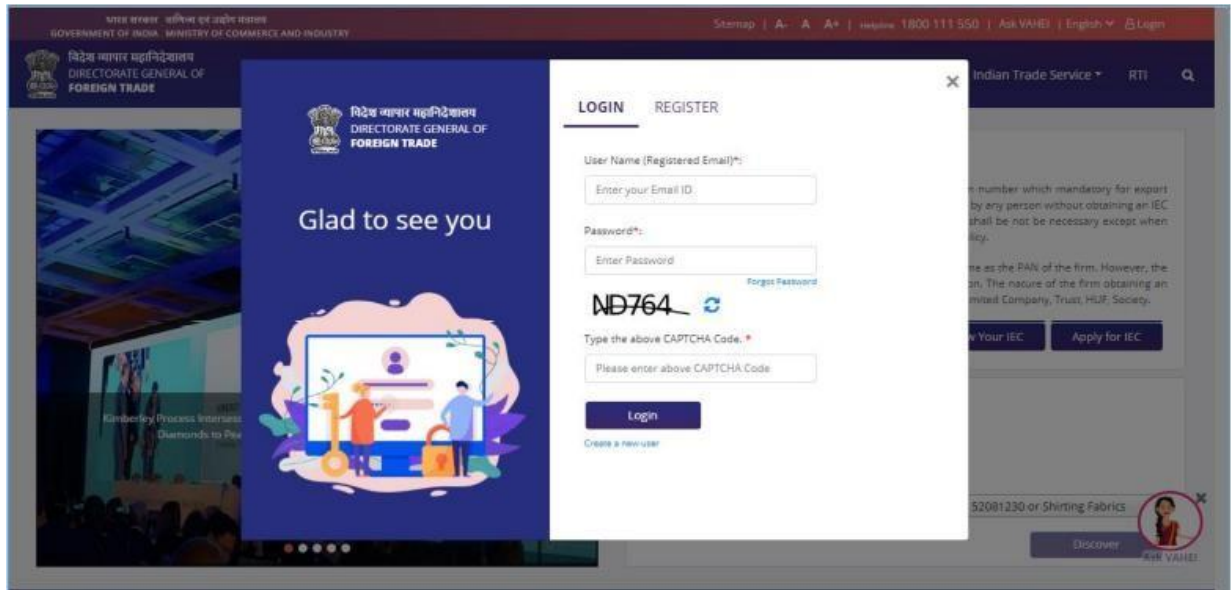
भारत सरकार वाणिज्य एवं उद्योग मंत्रालय
GOVERNMENT OF INDIA MINISTRY OF COMMERCE AND INDUSTRY

Sitemap | A- A A+ | Helpline 1800 111 550 | Ask VAHEI | English | Login

विदेश व्यापार महानिदेशालय
DIRECTORATE GENERAL OF
FOREIGN TRADE

Indian Trade Service RTI

विदेश व्यापार महानिदेशालय
DIRECTORATE GENERAL OF
FOREIGN TRADE

Glad to see you

LOGIN REGISTER

User Name (Registered Email)*:

Enter your Email ID

Password*:

Enter Password

Forgot Password

ND764

Type the above CAPTCHA Code. *

Please enter above CAPTCHA Code

Login

Create a new user

n number which mandatory for export by any person without obtaining an IEC shall be not be necessary except when licy.

me as the PAN of the firm. However, the on. The nacure of the firm obtaining an mited Company, Trust, HUF, Society.

w Your IEC Apply for IEC

Kimberley Process Intersess Diamonds to Pe

52081230 or Shirting Fabrics

Discover

Ask VAHEI